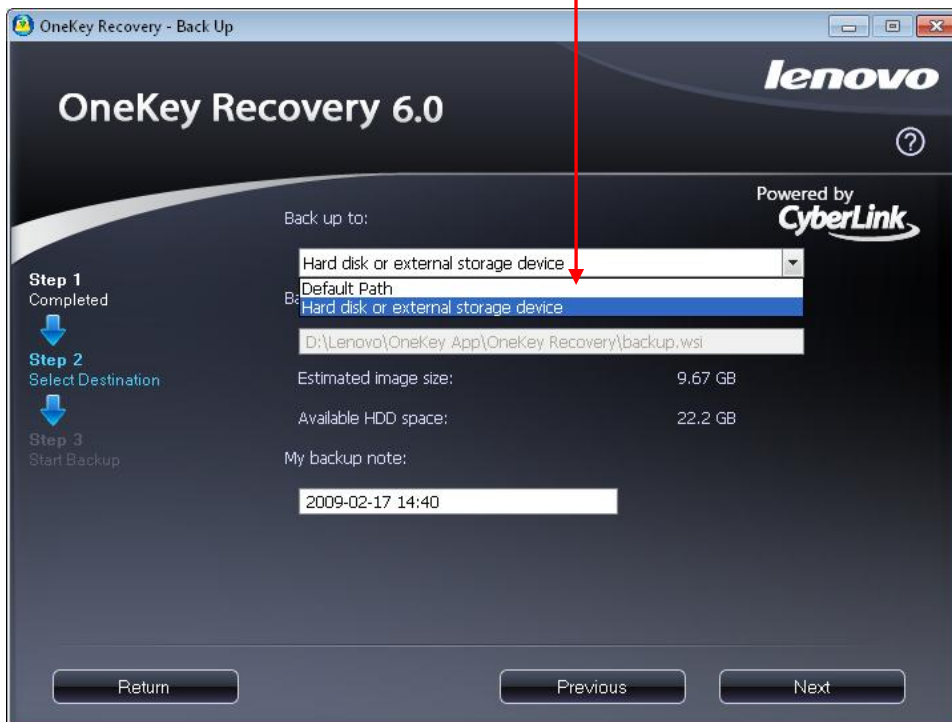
OneKey Recovery - Back Up

lenovo

OneKey Recovery 6.0

?

Powered by CyberLink

Back up to:

Hard disk or external storage device

Default Path
Hard disk or external storage device

Ba

D:\Lenovo\OneKey App\OneKey Recovery\backup.wsi

Estimated image size: 9.67 GB

Available HDD space: 22.2 GB

My backup note:

2009-02-17 14:40

Step 1
Completed

Step 2
Select Destination

Step 3
Start Backup

Return

Previous

Next